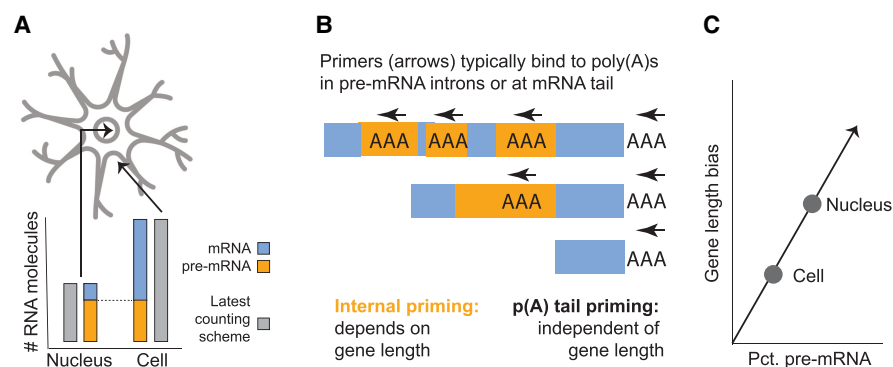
A

# RNA molecules

Nucleus Cell

mRNA

pre-mRNA

Latest counting scheme

B

Primers (arrows) typically bind to poly(A)s in pre-mRNA introns or at mRNA tail

AAA AAA AAA AAA

AAA AAA

AAA

Internal priming: depends on gene length

p(A) tail priming: independent of gene length

C

Gene length bias

Nucleus

Cell

Pct. pre-mRNA